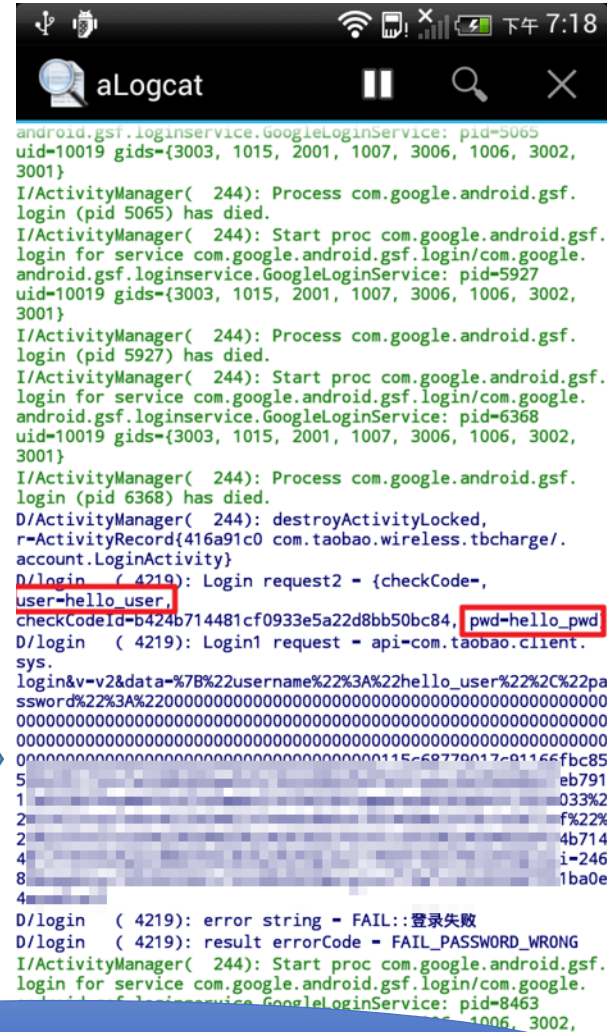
下午 7:18

aLogcat

android.gsf.loginservice.GoogleLoginService: pid=5065 uid=10019 gids={3003, 1015, 2001, 1007, 3006, 1006, 3002, 3001}
I/ActivityManager( 244): Process com.google.android.gsf.login (pid 5065) has died.
I/ActivityManager( 244): Start proc com.google.android.gsf.login for service com.google.android.gsf.login/com.google.android.gsf.loginservice.GoogleLoginService: pid=5927 uid=10019 gids={3003, 1015, 2001, 1007, 3006, 1006, 3002, 3001}
I/ActivityManager( 244): Process com.google.android.gsf.login (pid 5927) has died.
I/ActivityManager( 244): Start proc com.google.android.gsf.login for service com.google.android.gsf.login/com.google.android.gsf.loginservice.GoogleLoginService: pid=6368 uid=10019 gids={3003, 1015, 2001, 1007, 3006, 1006, 3002, 3001}
I/ActivityManager( 244): Process com.google.android.gsf.login (pid 6368) has died.
D/ActivityManager( 244): destroyActivityLocked, r=ActivityRecord{416a91c0 com.taobao.wireless.tbcharge/.account.LoginActivity}
D/login ( 4219): Login request2 = {checkCode=, user=hello_user, checkCodeId=b424b714481cf0933e5a22d8bb50bc84, pwd=hello_pwd
D/login ( 4219): Login1 request = api=com.taobao.client.sys.login&v=v2&data=%7B%22username%22%3A%22hello_user%22%2C%22password%22%3A%2200000000000000000000000000000000000000000000000000000000000000000000000000000000000000000000000000000000000000000000000000000000000000000000000000000000000000000000000000000000115c68779017c91166fbc85
5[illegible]eb791
1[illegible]033%2
2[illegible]f%22%
2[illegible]4b714
4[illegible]i=246
8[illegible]1ba0e
4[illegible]
D/login ( 4219): error string = FAIL::登录失败
D/login ( 4219): result errorCode = FAIL_PASSWORD_WRONG
I/ActivityManager( 244): Start proc com.google.android.gsf.login for service com.google.android.gsf.login/com.google.android.gsf.loginservice.GoogleLoginService: pid=8463
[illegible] 1006, 3002,